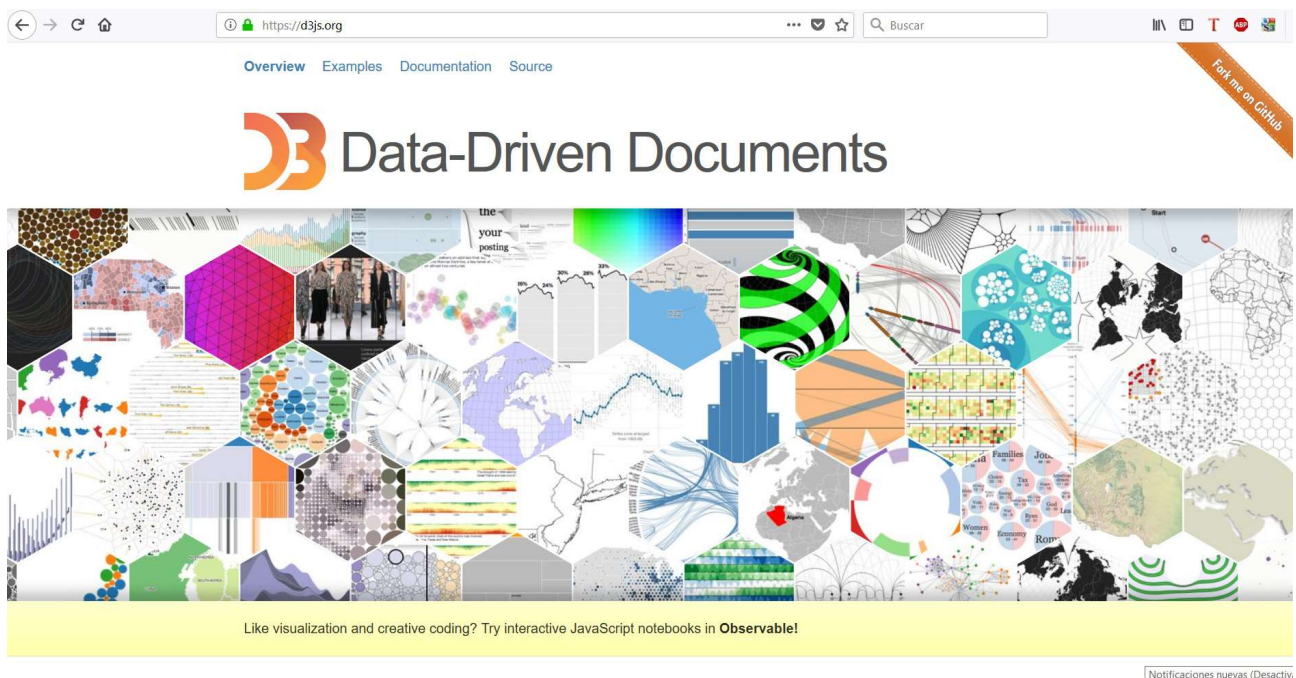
https://d3js.org

Buscar

Overview Examples Documentation Source

Fork me on GitHub

Data-Driven Documents

the
your
posting

Algeria

Families
Jobs
Tax
Women
Economy
Rom

Like visualization and creative coding? Try interactive JavaScript notebooks in **Observable!**

Notificaciones nuevas (Desactiv